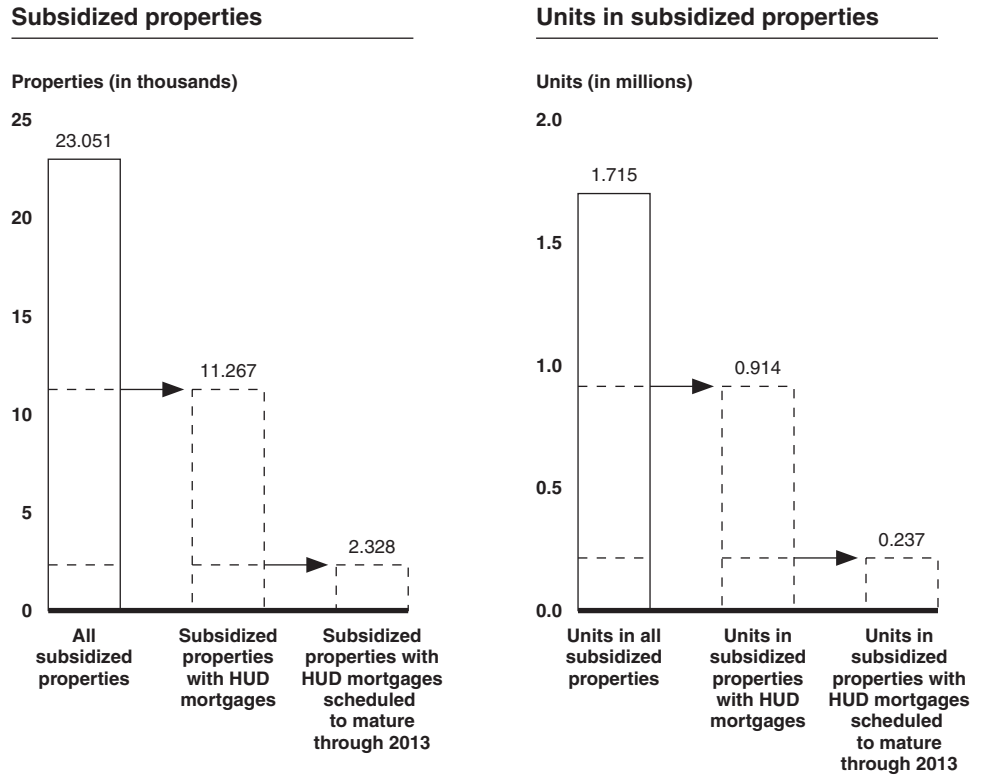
Subsized properties

Properties (in thousands)

25

23.051

20

15

11.267

10

5

2.328

0

All subsidized properties

Subsidized properties with HUD mortgages

Subsidized properties with HUD mortgages scheduled to mature through 2013

Units in subsidized properties

Units (in millions)

2.0

1.715

1.5

1.0

0.914

0.5

0.237

0.0

Units in all subsidized properties

Units in subsidized properties with HUD mortgages

Units in subsidized properties with HUD mortgages scheduled to mature through 2013